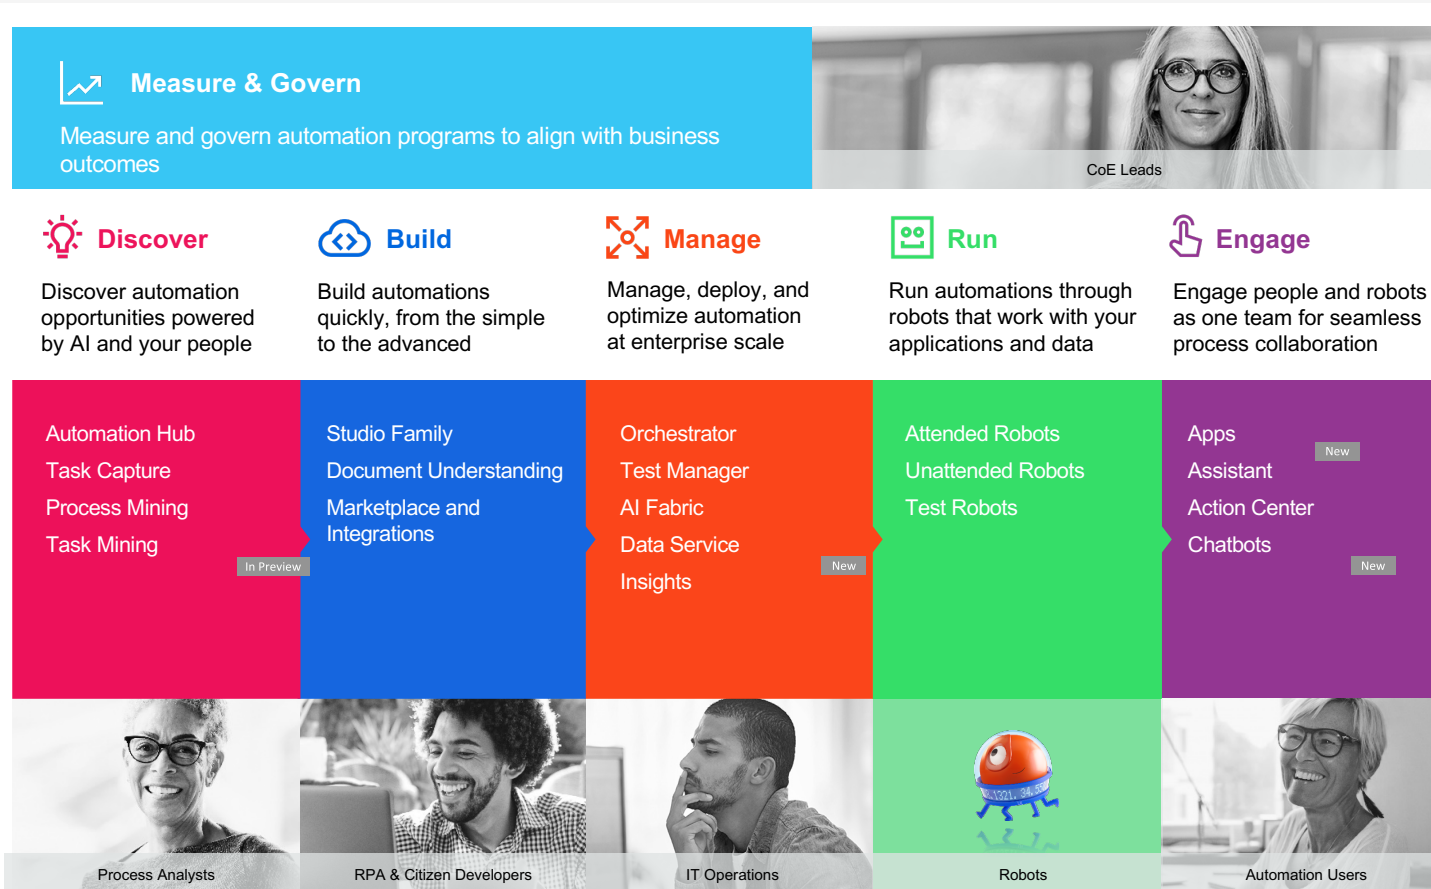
Measure & Govern

Measure and govern automation programs to align with business outcomes

CoE Leads

Discover

Discover automation opportunities powered by AI and your people

Build

Build automations quickly, from the simple to the advanced

Manage

Manage, deploy, and optimize automation at enterprise scale

Run

Run automations through robots that work with your applications and data

Engage

Engage people and robots as one team for seamless process collaboration

Automation Hub
Task Capture
Process Mining
Task Mining
In Preview

Studio Family
Document Understanding
Marketplace and Integrations

Orchestrator
Test Manager
AI Fabric
Data Service
New
Insights

Attended Robots
Unattended Robots
Test Robots

Apps
New
Assistant
Action Center
Chatbots
New

Process Analysts

RPA & Citizen Developers

IT Operations

Robots

Automation Users